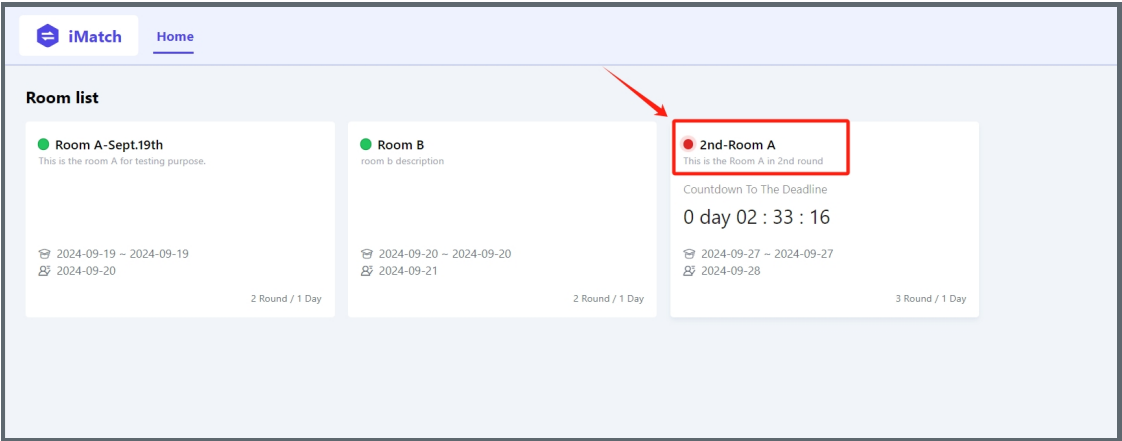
iMatch
Home

Room list

Room A-Sept.19th
This is the room A for testing purpose.
2024-09-19 ~ 2024-09-19
2024-09-20
2 Round / 1 Day

Room B
room b description
2024-09-20 ~ 2024-09-20
2024-09-21
2 Round / 1 Day

2nd-Room A
This is the Room A in 2nd round
Countdown To The Deadline
0 day 02 : 33 : 16
2024-09-27 ~ 2024-09-27
2024-09-28
3 Round / 1 Day